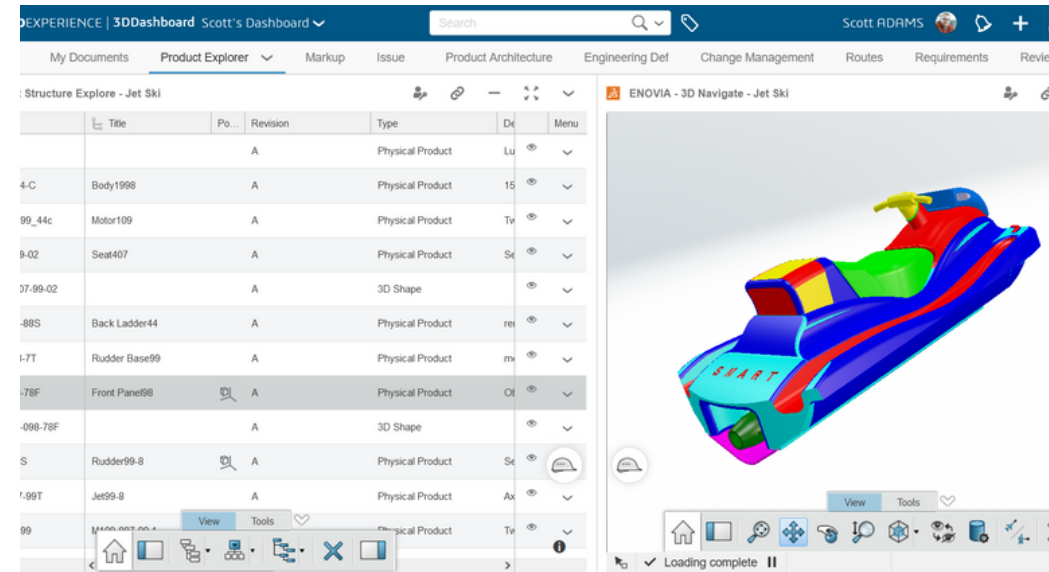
DEXPERIENCE | 3DDashboard Scott's Dashboard

Search

Scott ADAMS

My Documents | Product Explorer | Markup | Issue | Product Architecture | Engineering Def | Change Management | Routes | Requirements | Revie

: Structure Explore - Jet Ski

| | Title | Po... | Revision | Type | De | Menu |
|---|---|---|---|---|---|---|
| | | | A | Physical Product | Lu | |
| 4-C | Body1998 | | A | Physical Product | 15 | |
| 99_44c | Motor109 | | A | Physical Product | Tw | |
| 9-02 | Seat407 | | A | Physical Product | Se | |
| 07-99-02 | | | A | 3D Shape | | |
| -88S | Back Ladder44 | | A | Physical Product | re | |
| -7T | Rudder Base99 | | A | Physical Product | m | |
| -78F | Front Panel98 | | A | Physical Product | Ot | |
| -098-78F | | | A | 3D Shape | | |
| S | Rudder99-8 | | A | Physical Product | Se | |
| 7-99T | Jet99-8 | | A | Physical Product | Ax | |
| 99 | M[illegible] | | | Physical Product | Tw | |

View Tools

ENOVIA - 3D Navigate - Jet Ski

SMART

View Tools

Loading complete